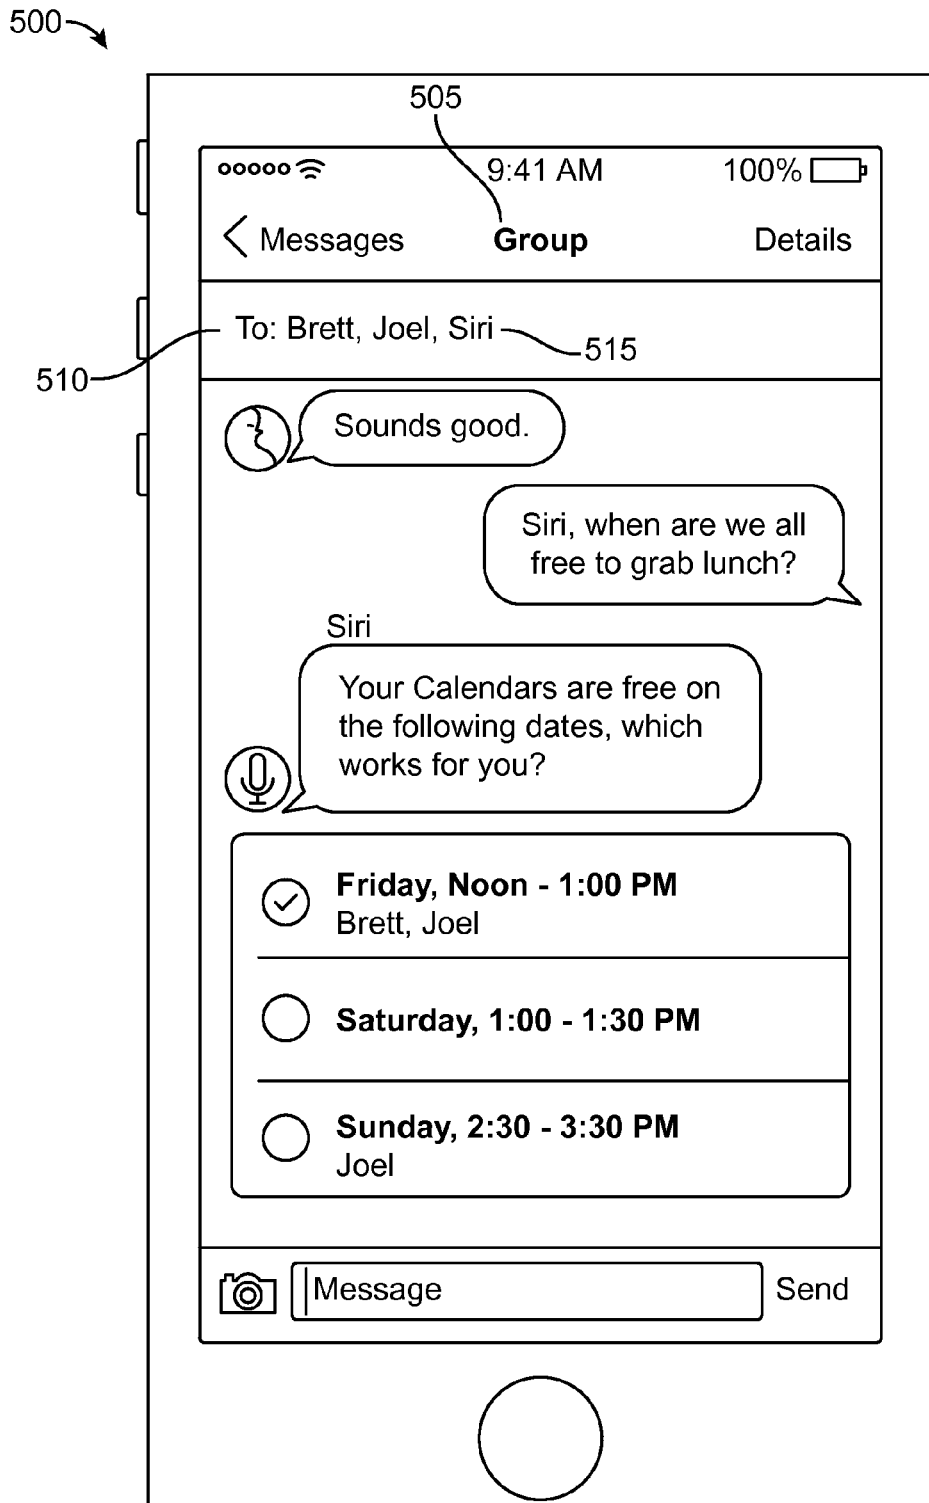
500

505

9:41 AM

100%

Messages

Group

Details

To: Brett, Joel, Siri

515

510

Sounds good.

Siri, when are we all free to grab lunch?

Siri

Your Calendars are free on the following dates, which works for you?

**Friday, Noon - 1:00 PM**
Brett, Joel

**Saturday, 1:00 - 1:30 PM**

**Sunday, 2:30 - 3:30 PM**
Joel

Message

Send